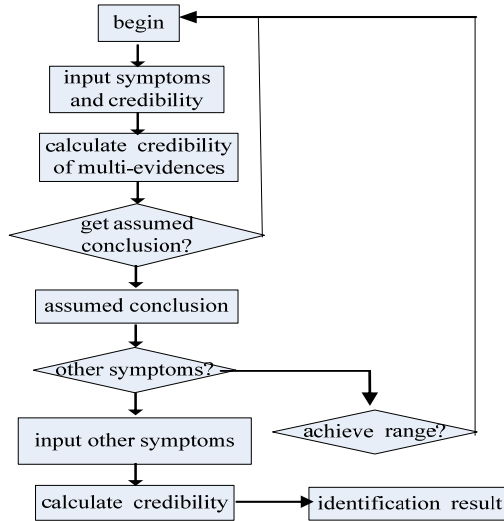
begin

input symptoms and credibility

calculate credibility of multi-evidences

get assumed conclusion?

assumed conclusion

other symptoms?

achieve range?

input other symptoms

calculate credibility

identification result